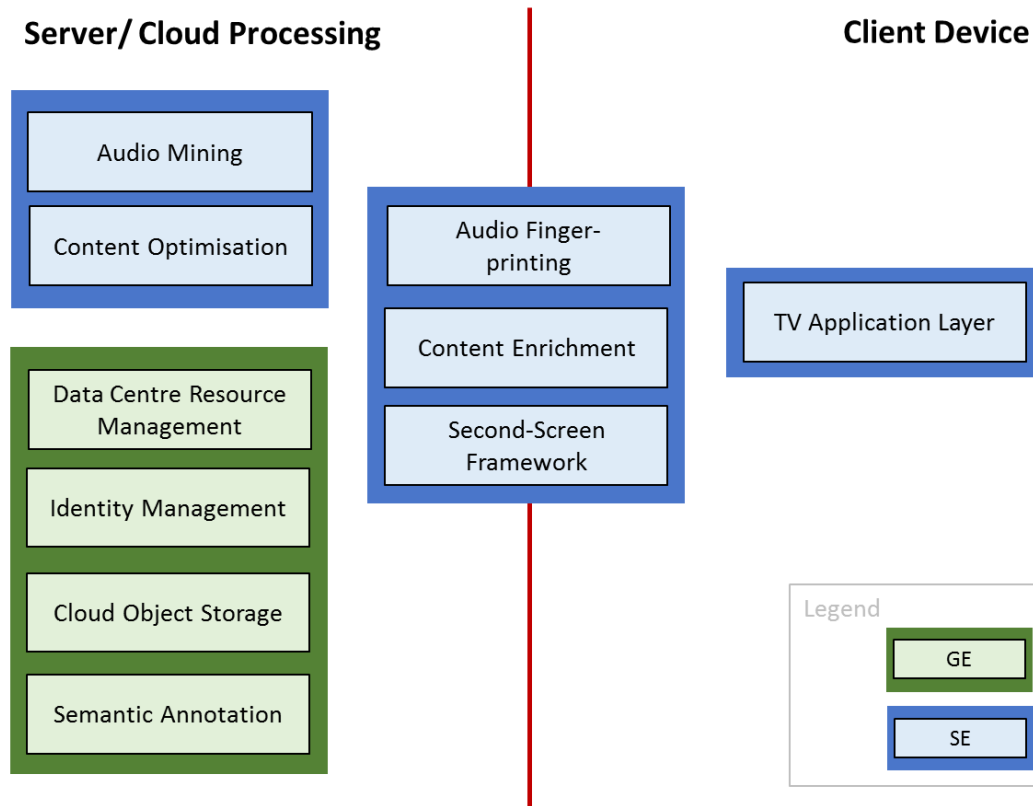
Server/ Cloud Processing

Client Device

Audio Mining

Content Optimisation

Data Centre Resource Management

Identity Management

Cloud Object Storage

Semantic Annotation

Audio Fingerprinting

Content Enrichment

Second-Screen Framework

TV Application Layer

Legend

GE

SE